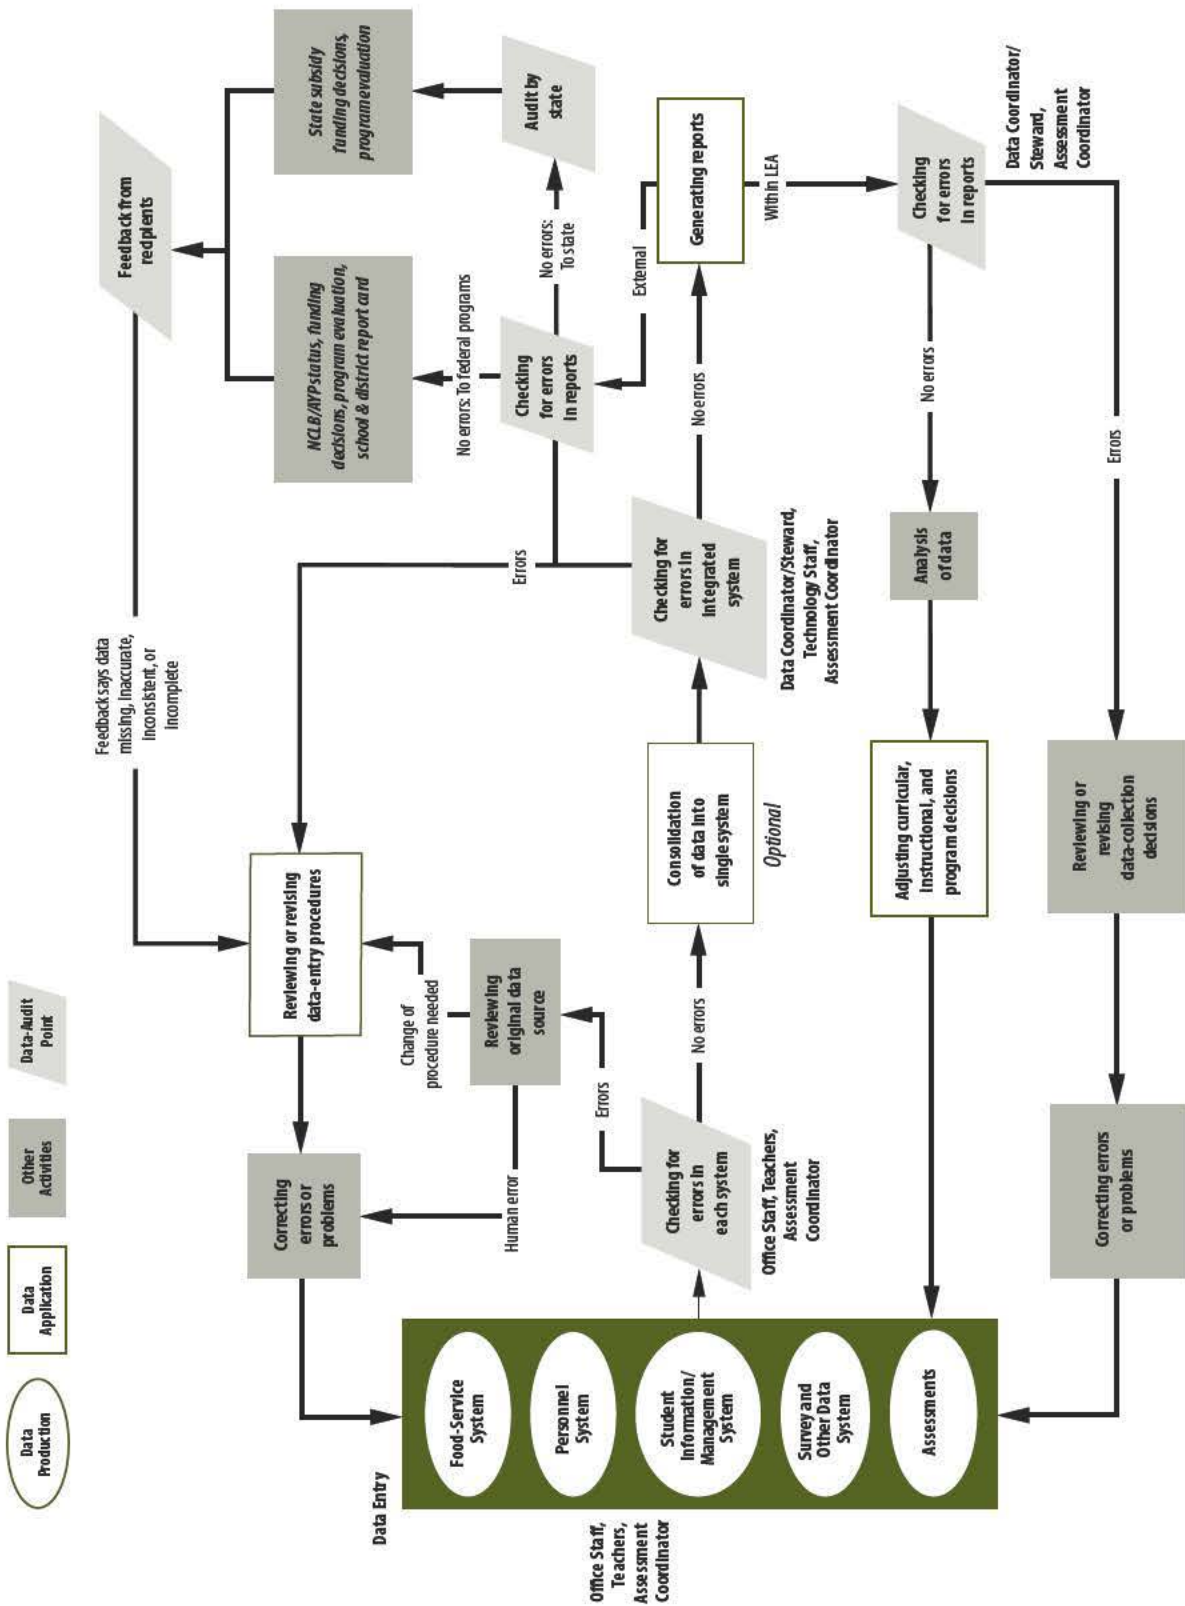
Data Production

Data Application

Other Activities

Data-Audit Point

Office Staff, Teachers, Assessment Coordinator

Data Entry

Food-Service System

Personnel System

Student Information/ Management System

Survey and Other Data System

Assessments

Correcting errors or problems

Human error

Reviewing original data source

Change of procedure needed

Reviewing or revising data-entry procedures

Feedback says data missing, inaccurate, inconsistent, or incomplete

Checking for errors in each system

Office Staff, Teachers, Assessment Coordinator

Errors

No errors

Consolidation of data into single system

Optional

Checking for errors in integrated system

Data Coordinator/Steward, Technology Staff, Assessment Coordinator

Errors

No errors

Generating reports

External

Within LEA

Checking for errors in reports

No errors: To federal programs

No errors: To state

Audit by state

State subsidy funding decisions, program evaluation

NCLB/AYP status, funding decisions, program evaluation, school & district report card

Feedback from recipients

Checking for errors in reports

Data Coordinator/ Steward, Assessment Coordinator

No errors

Errors

Analysis of data

Adjusting curricular, instructional, and program decisions

Reviewing or revising data-collection decisions

Correcting errors or problems